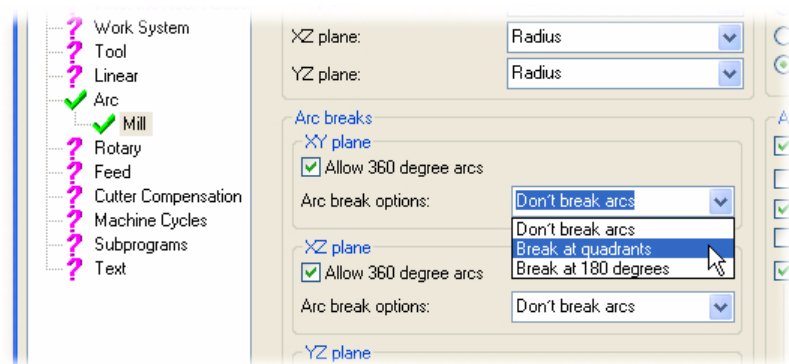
Work System
Tool
Linear
Arc
Mill
Rotary
Feed
Cutter Compensation
Machine Cycles
Subprograms
Text

XZ plane: Radius
YZ plane: Radius

Arc breaks
XY plane
Allow 360 degree arcs
Arc break options: Don't break arcs
Don't break arcs
Break at quadrants
Break at 180 degrees

XZ plane
Allow 360 degree arcs
Arc break options: Don't break arcs

YZ plane